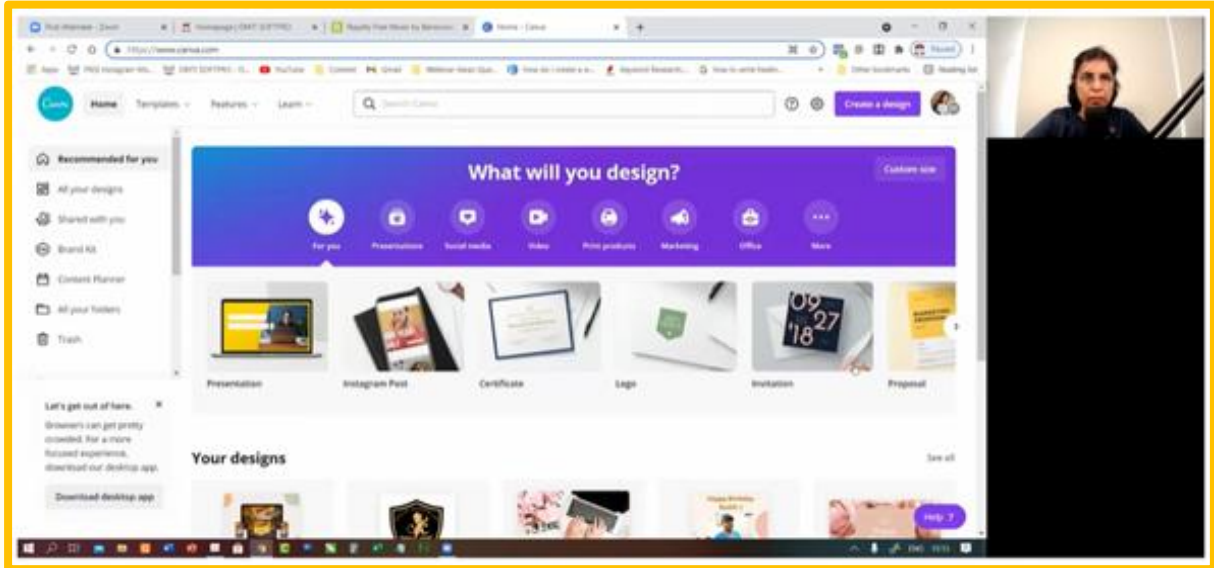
Post Webinar - Zoom | Homepage | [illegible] | Royalty Free Music by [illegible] | Home - Canva

https://www.canva.com

Paused

Apps | YouTube | Gmail | Other bookmarks | Reading list

Canva

Home | Templates | Features | Learn

Search Canva

Create a design

Recommended for you

All your designs

Shared with you

Brand Kit

Content Planner

All your folders

Trash

Let's get out of here.

Browsers can get pretty crowded. For a more focused experience, download our desktop app.

Download desktop app

What will you design?

Custom size

For you | Presentations | Social media | Video | Print products | Marketing | Office | More

Presentation | Instagram Post | Certificate | Logo | Invitation | Proposal

09 27 '18

Your designs

See all

Happy Birthday

Help ?